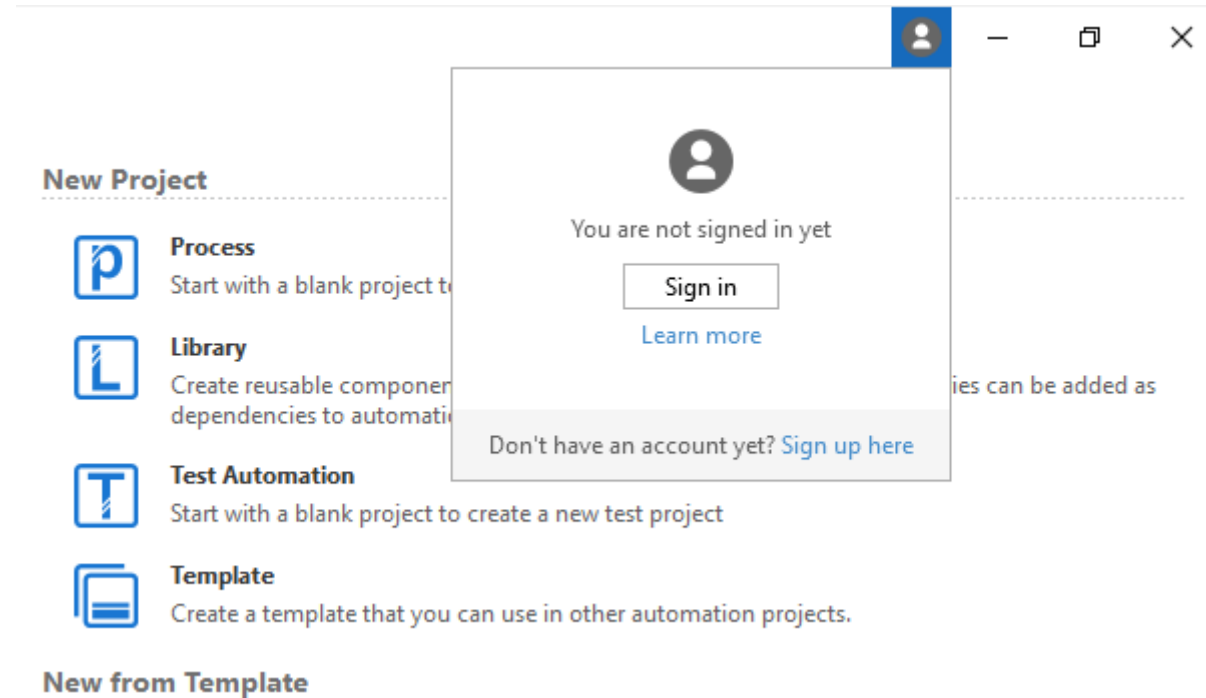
You are not signed in yet

Sign in

Learn more

Don't have an account yet? Sign up here

New Project

Process
Start with a blank project t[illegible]

Library
Create reusable componen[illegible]ies can be added as dependencies to automati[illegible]

Test Automation
Start with a blank project to create a new test project

Template
Create a template that you can use in other automation projects.

New from Template